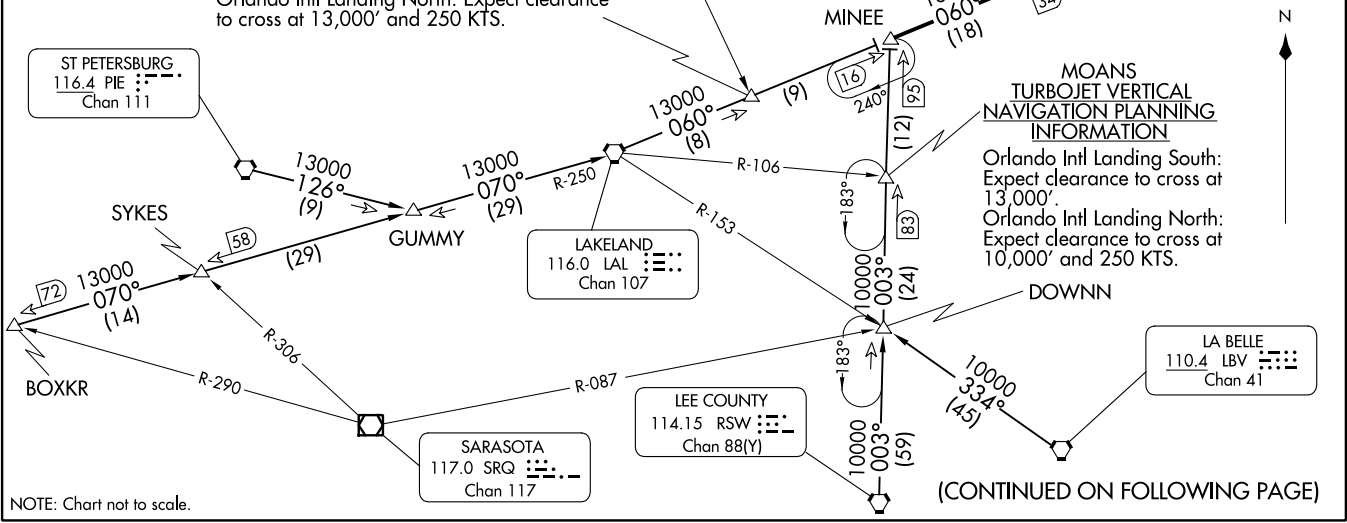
Orlando Intl Landing North: Expect clearance to cross at 13,000' and 250 KTS.

MINEE
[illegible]
060°
(18)
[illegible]

N

ST PETERSBURG
116.4 PIE
Chan 111

13000
126°
(9)

13000
070°
(29)

R-250

13000
060°
(8)

(9)

16
240°
95
(12)

MOANS
TURBOJET VERTICAL
NAVIGATION PLANNING
INFORMATION
Orlando Intl Landing South: Expect clearance to cross at 13,000'.
Orlando Intl Landing North: Expect clearance to cross at 10,000' and 250 KTS.

R-106
183°
83

SYKES
58
(29)
GUMMY

LAKELAND
116.0 LAL
Chan 107

R-153

10000
003°
(24)

72
13000
070°
(14)

DOWNN

BOXKR

R-306
R-290
R-087

183°

LA BELLE
110.4 LBV
Chan 41

10000
334°
(45)

LEE COUNTY
114.15 RSW
Chan 88(Y)

10000
003°
(59)

SARASOTA
117.0 SRQ
Chan 117

NOTE: Chart not to scale.

(CONTINUED ON FOLLOWING PAGE)